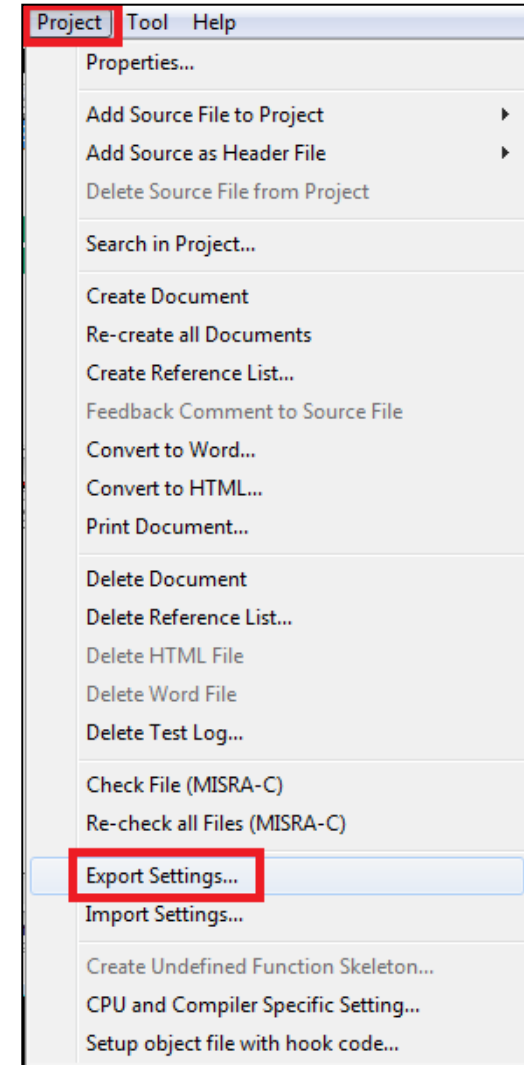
Project Tool Help

Properties...

Add Source File to Project
Add Source as Header File
Delete Source File from Project

Search in Project...

Create Document
Re-create all Documents
Create Reference List...
Feedback Comment to Source File
Convert to Word...
Convert to HTML...
Print Document...

Delete Document
Delete Reference List...
Delete HTML File
Delete Word File
Delete Test Log...

Check File (MISRA-C)
Re-check all Files (MISRA-C)

Export Settings...
Import Settings...

Create Undefined Function Skeleton...
CPU and Compiler Specific Setting...
Setup object file with hook code...